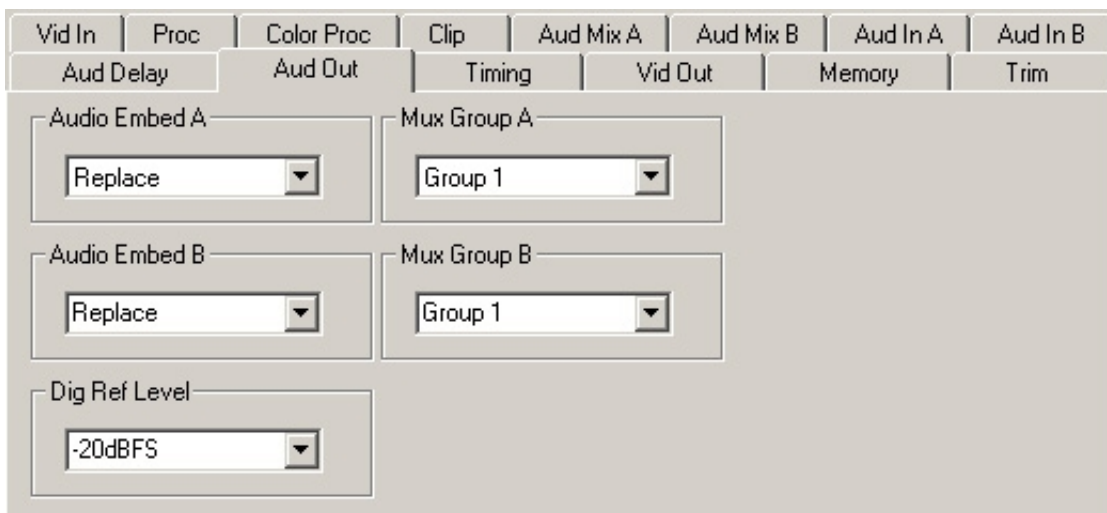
| Vid In | Proc | Color Proc | Clip | Aud Mix A | Aud Mix B | Aud In A | Aud In B |
|---|---|---|---|---|---|---|---|

| Aud Delay | Aud Out | Timing | Vid Out | Memory | Trim |
|---|---|---|---|---|---|

Audio Embed A
Replace

Mux Group A
Group 1

Audio Embed B
Replace

Mux Group B
Group 1

Dig Ref Level
-20dBFS